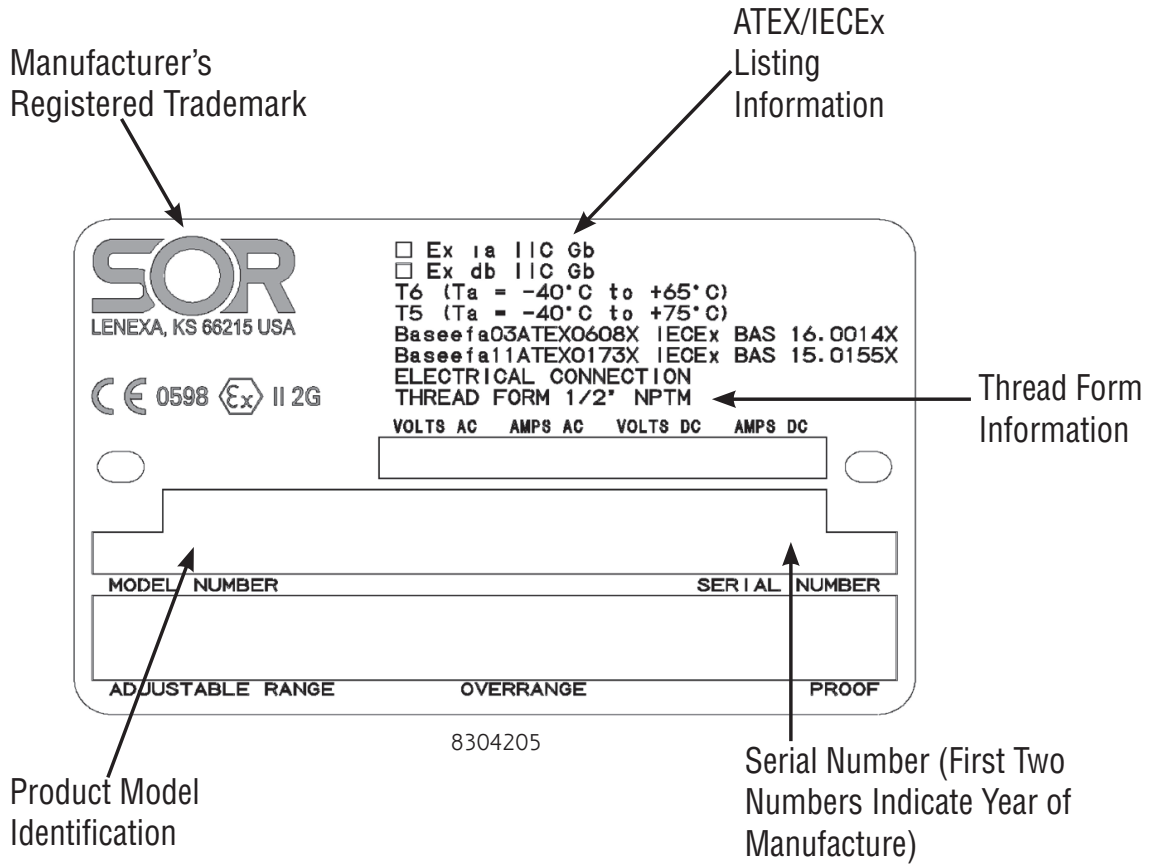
Manufacturer's Registered Trademark

ATEX/IECEx Listing Information

SOR
LENEXA, KS 66215 USA

☐ Ex ıa IIC Gb
☐ Ex db IIC Gb
T6 (Ta = -40°C to +65°C)
T5 (Ta = -40°C to +75°C)
Baseefa03ATEX0608X IECEx BAS 16.0014X
Baseefa11ATEX0173X IECEx BAS 15.0155X
ELECTRICAL CONNECTION
THREAD FORM 1/2" NPTM

Thread Form Information

CE 0598 ⟨Ex⟩ II 2G

| VOLTS AC | AMPS AC | VOLTS DC | AMPS DC |
|---|---|---|---|

MODEL NUMBER

SERIAL NUMBER

ADJUSTABLE RANGE

OVERRANGE

PROOF

8304205

Product Model Identification

Serial Number (First Two Numbers Indicate Year of Manufacture)